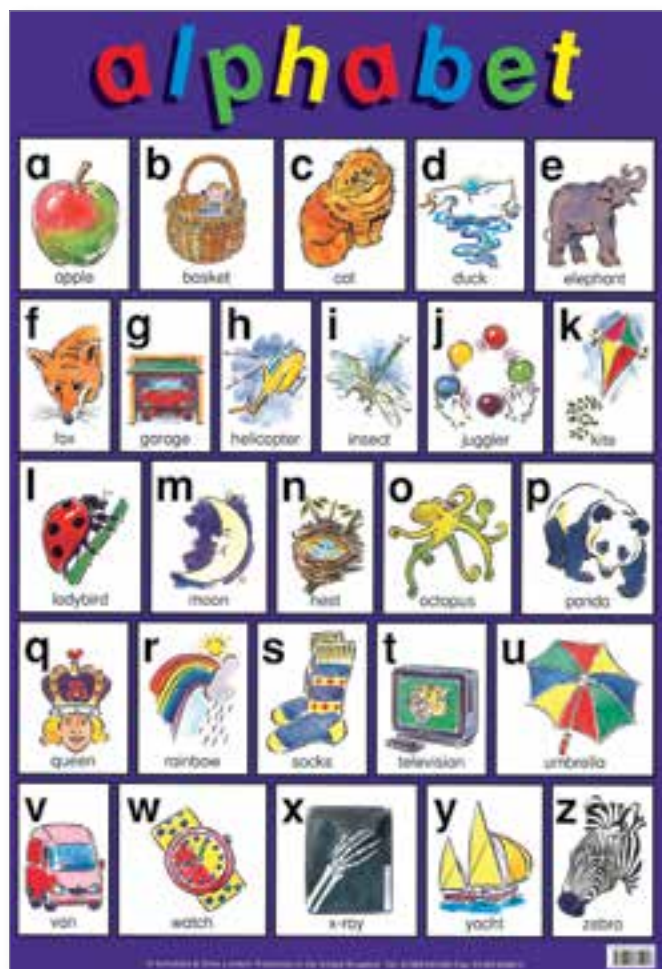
alphabet

a
apple

b
basket

c
cat

d
duck

e
elephant

f
fox

g
garage

h
helicopter

i
insect

j
juggler

k
kite

l
ladybird

m
moon

n
nest

o
octopus

p
panda

q
queen

r
rainbow

s
socks

t
television

u
umbrella

v
van

w
watch

x
x-ray

y
yacht

z
zebra

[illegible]